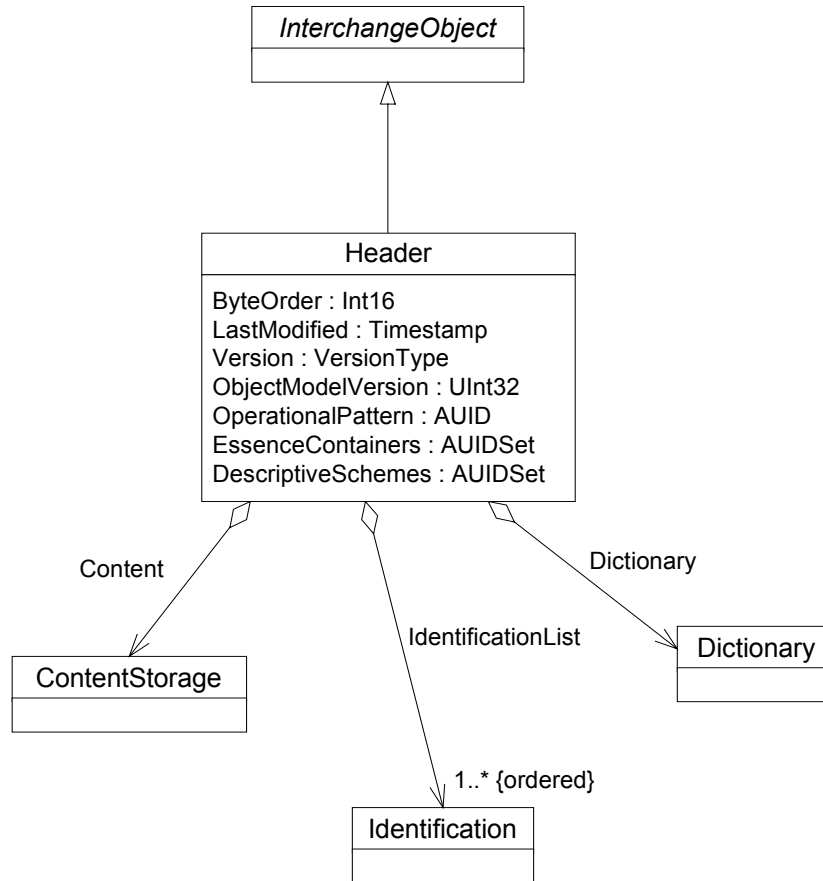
InterchangeObject

Header

ByteOrder : Int16
LastModified : Timestamp
Version : VersionType
ObjectModelVersion : UInt32
OperationalPattern : AUID
EssenceContainers : AUIDSet
DescriptiveSchemes : AUIDSet

Content

Dictionary

IdentificationList

ContentStorage

Dictionary

1..* {ordered}

Identification